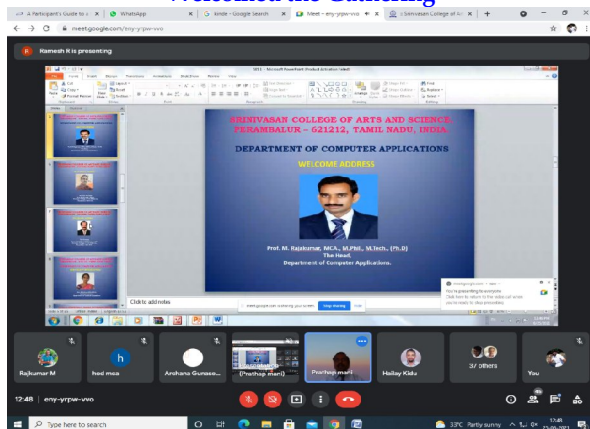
Welcomed the Gathering

A Participant's Guide to ... | WhatsApp | kinde - Google Search | Meet - eny-yrpw-vvo | Srinivasan College of Ar...

meet.google.com/eny-yrpw-vvo

Ramesh R is presenting

SRINIVASAN COLLEGE OF ARTS AND SCIENCE, PERAMBALUR – 621212, TAMIL NADU, INDIA.

DEPARTMENT OF COMPUTER APPLICATIONS

WELCOME ADDRESS

Prof. M. Rajakumar, MCA., M.Phil., M.Tech., (Ph.D)
The Head,
Department of Computer Applications.

Click to add notes

meet.google.com is sharing your screen. Stop sharing Hide

Rajkumar M | hod mca | Archana Gunase... | (Prathap mari) | Prathap mari | Hailay Kidu | 37 others | You

12:48 | eny-yrpw-vvo

Type here to search

33°C Partly sunny